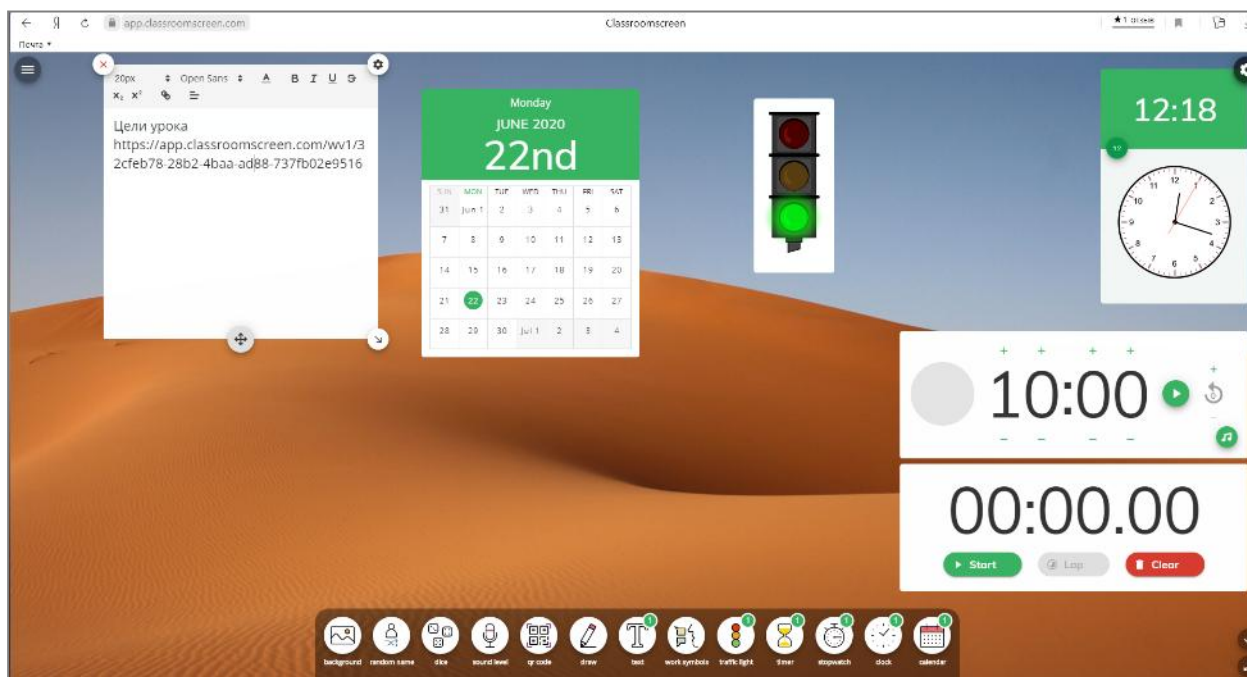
app.classroomscreen.com

Classroomscreen

Почта

20px Open Sans A B I U S
$x_2$ $x^2$

Цели урока
https://app.classroomscreen.com/wv1/32cfeb78-28b2-4baa-ad88-737fb02e9516

Monday
JUNE 2020
22nd

| SUN | MON | TUE | WED | THU | FRI | SAT |
|---|---|---|---|---|---|---|
| 31 | Jun 1 | 2 | 3 | 4 | 5 | 6 |
| 7 | 8 | 9 | 10 | 11 | 12 | 13 |
| 14 | 15 | 16 | 17 | 18 | 19 | 20 |
| 21 | 22 | 23 | 24 | 25 | 26 | 27 |
| 28 | 29 | 30 | Jul 1 | 2 | 3 | 4 |

12:18

12 1 2 3 4 5 6 7 8 9 10 11

10:00

00:00.00

Start Lap Clear

background random name dice sound level qr code draw text work symbols traffic light timer stopwatch clock calendar